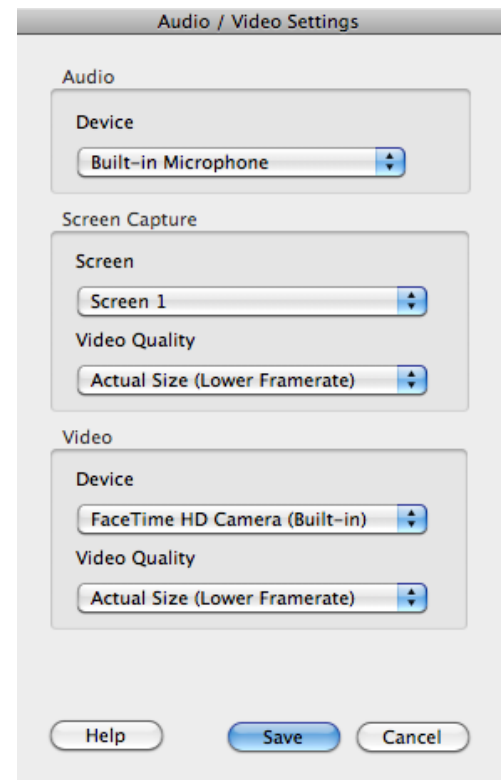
Audio / Video Settings

Audio

Device

Built-in Microphone

Screen Capture

Screen

Screen 1

Video Quality

Actual Size (Lower Framerate)

Video

Device

FaceTime HD Camera (Built-in)

Video Quality

Actual Size (Lower Framerate)

Help

Save

Cancel